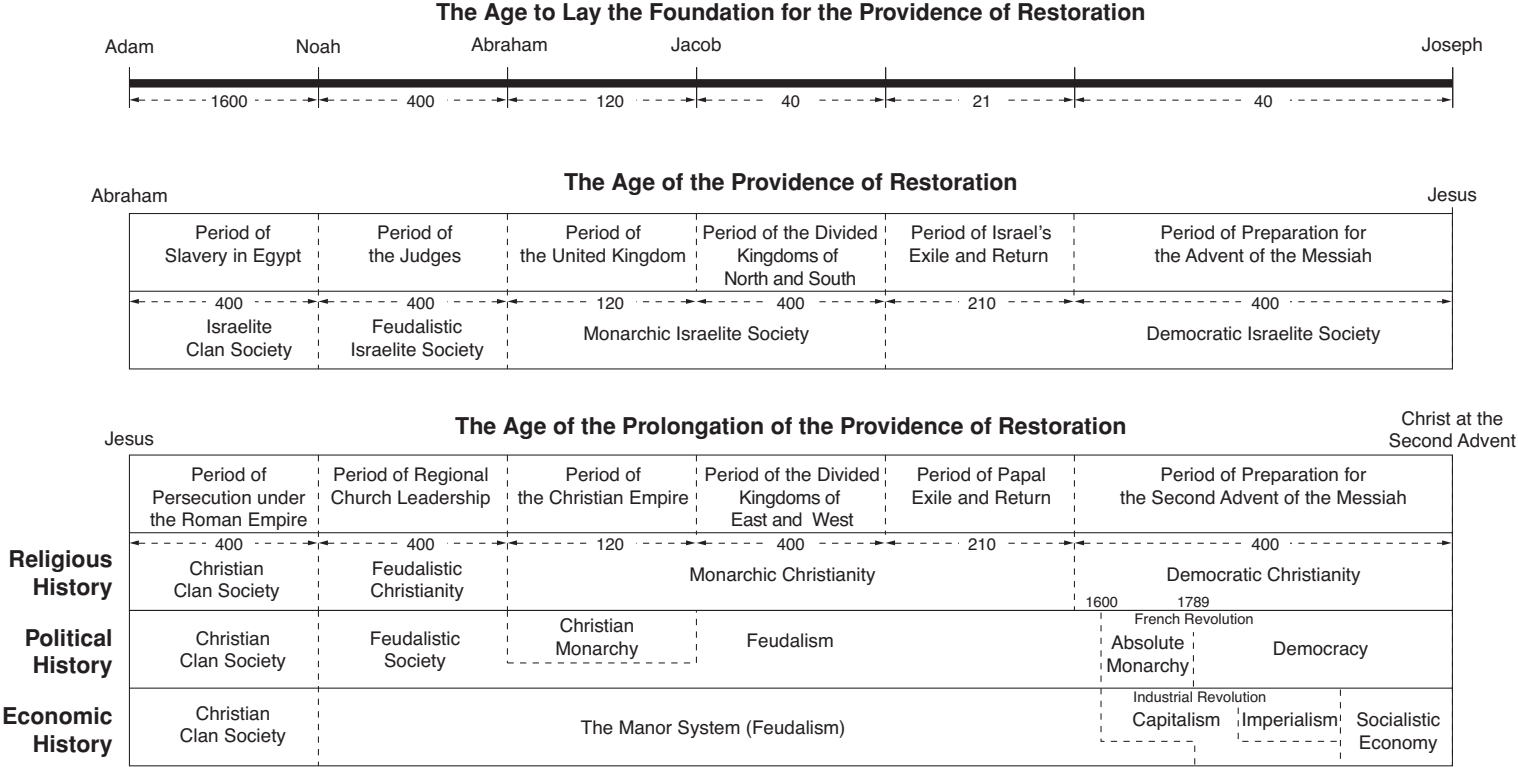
The Age to Lay the Foundation for the Providence of Restoration

Adam | Noah | Abraham | Jacob | Joseph

1600 | 400 | 120 | 40 | 21 | 40

The Age of the Providence of Restoration

Abraham | Jesus

| Period of Slavery in Egypt | Period of the Judges | Period of the United Kingdom | Period of the Divided Kingdoms of North and South | Period of Israel's Exile and Return | Period of Preparation for the Advent of the Messiah |
|---|---|---|---|---|---|
| 400 | 400 | 120 | 400 | 210 | 400 |
| Israelite Clan Society | Feudalistic Israelite Society | Monarchic Israelite Society | | | Democratic Israelite Society |

The Age of the Prolongation of the Providence of Restoration

Jesus | Christ at the Second Advent

| | Period of Persecution under the Roman Empire | Period of Regional Church Leadership | Period of the Christian Empire | Period of the Divided Kingdoms of East and West | Period of Papal Exile and Return | Period of Preparation for the Second Advent of the Messiah |
|---|---|---|---|---|---|---|
| | 400 | 400 | 120 | 400 | 210 | 400 |
| Religious History | Christian Clan Society | Feudalistic Christianity | Monarchic Christianity | | | Democratic Christianity |
| Political History | Christian Clan Society | Feudalistic Society | Christian Monarchy | Feudalism | | 1600 1789 French Revolution Absolute Monarchy Democracy |
| Economic History | Christian Clan Society | The Manor System (Feudalism) | | | | Industrial Revolution Capitalism Imperialism Socialistic Economy |